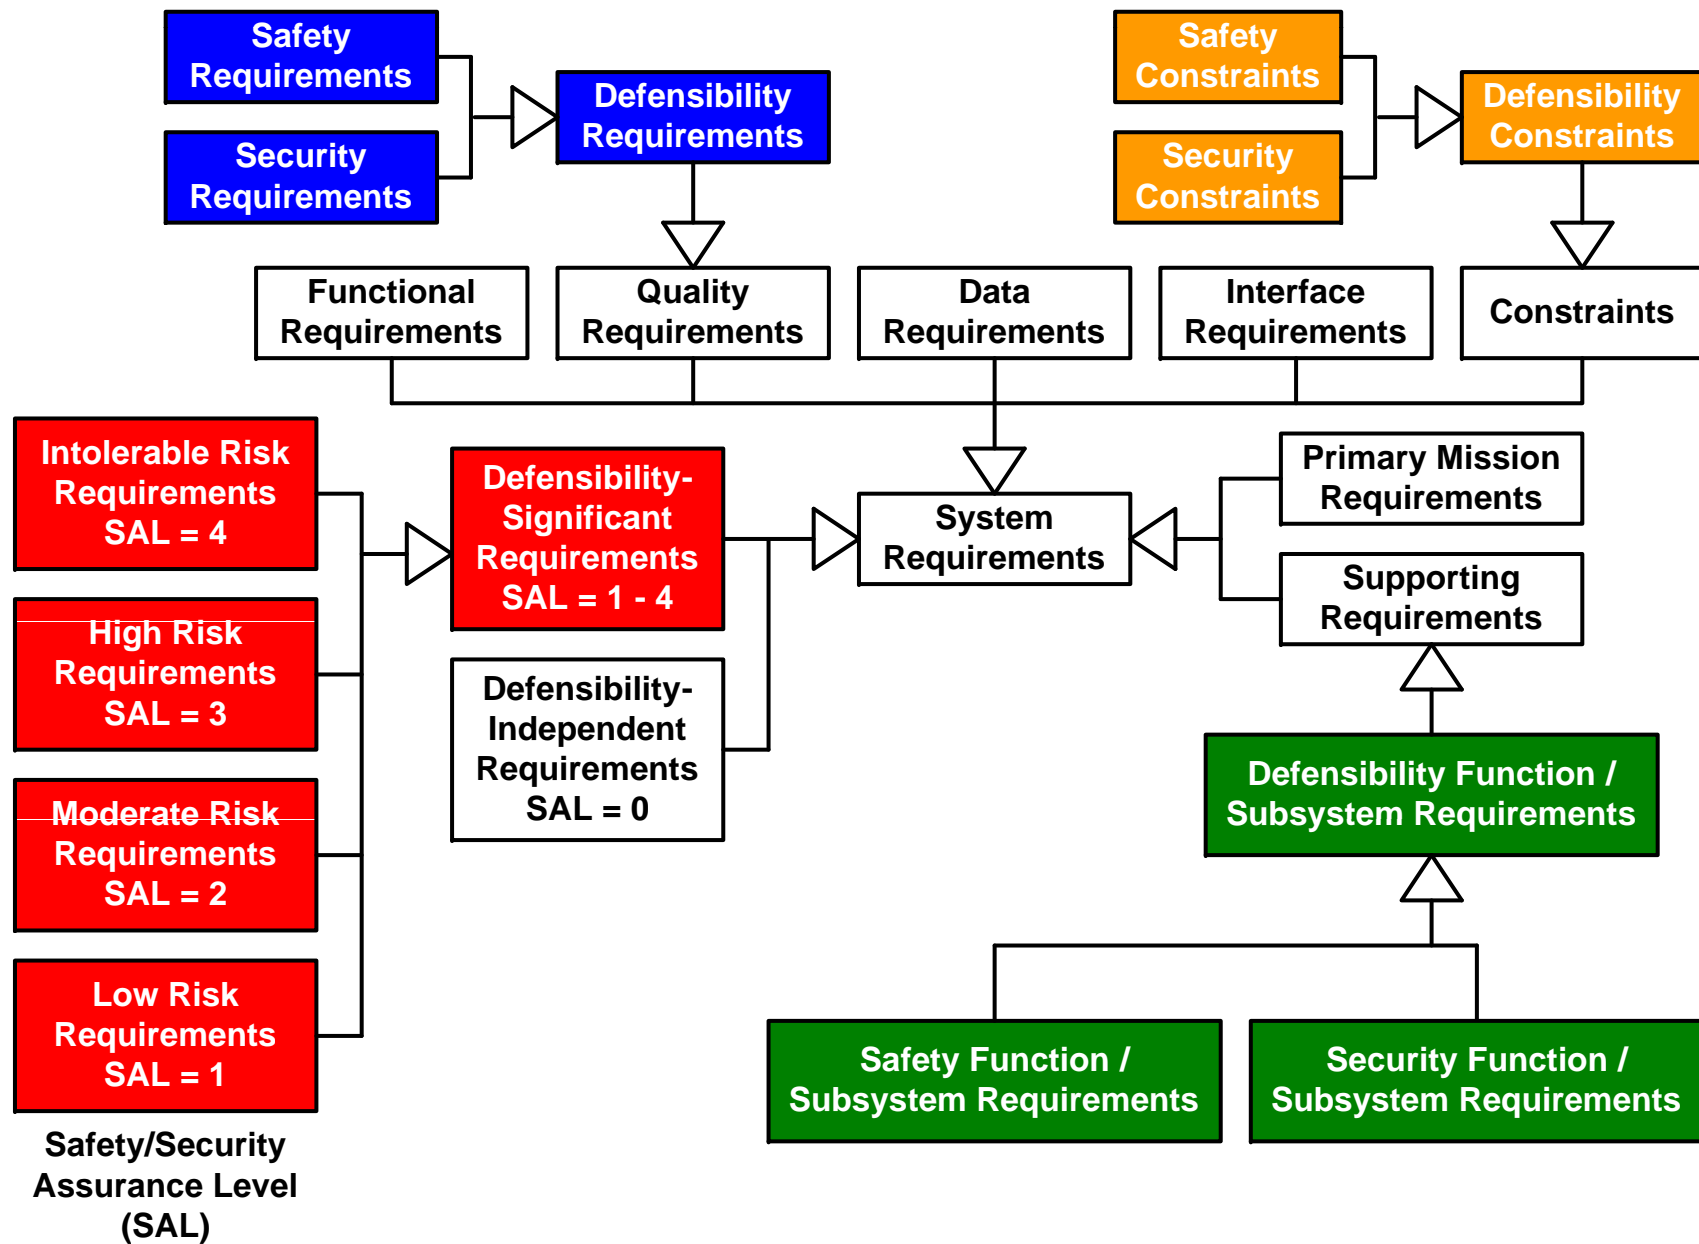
Safety Requirements

Security Requirements

Defensibility Requirements

Safety Constraints

Security Constraints

Defensibility Constraints

Functional Requirements

Quality Requirements

Data Requirements

Interface Requirements

Constraints

Intolerable Risk Requirements SAL = 4

High Risk Requirements SAL = 3

Moderate Risk Requirements SAL = 2

Low Risk Requirements SAL = 1

Safety/Security Assurance Level (SAL)

Defensibility-Significant Requirements SAL = 1 - 4

Defensibility-Independent Requirements SAL = 0

System Requirements

Primary Mission Requirements

Supporting Requirements

Defensibility Function / Subsystem Requirements

Safety Function / Subsystem Requirements

Security Function / Subsystem Requirements